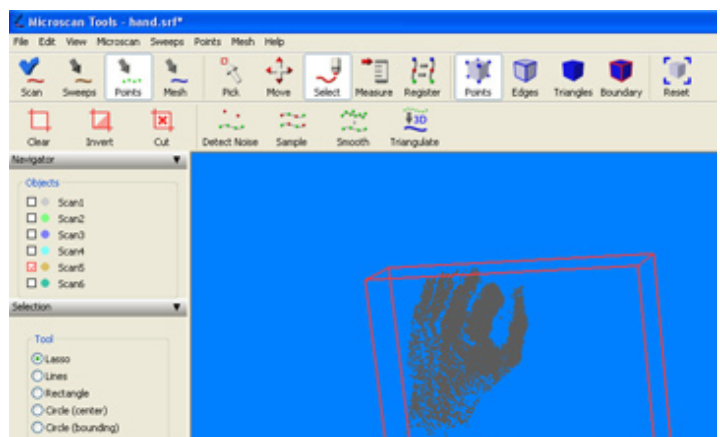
Microscan Tools - hand.srf*

File Edit View Microscan Sweeps Points Mesh Help

Scan Sweeps Points Mesh Pick Move Select Measure Register Points Edges Triangles Boundary Reset

Clear Invert Cut Detect Noise Sample Smooth Triangulate

Navigator

Objects
Scan1
Scan2
Scan3
Scan4
Scan5
Scan6

Selection

Tool
Lasso
Lines
Rectangle
Circle (center)
Circle (bounding)